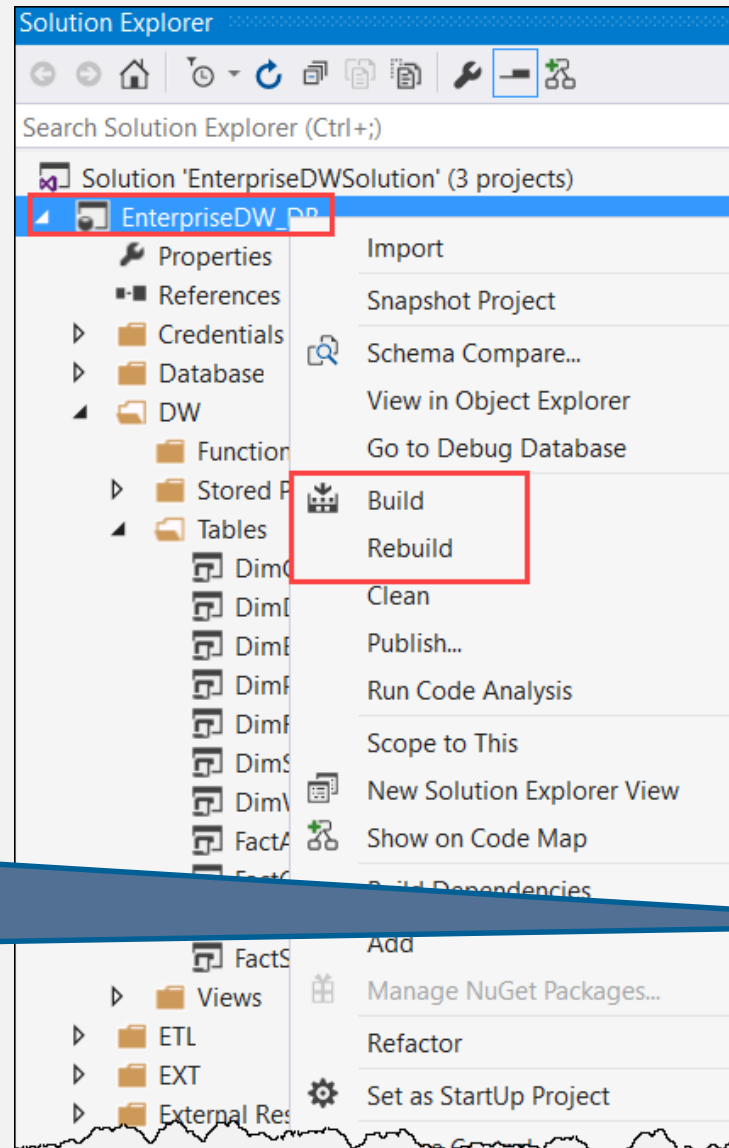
Solution Explorer

Search Solution Explorer (Ctrl+;)

Solution 'EnterpriseDWSolution' (3 projects)
EnterpriseDW_DB
Properties
References
Credentials
Database
DW
Function
Stored P
Tables
DimC
DimD
DimE
DimP
DimP
DimS
DimV
FactA
FactS
Views
ETL
EXT
External Res

Import
Snapshot Project
Schema Compare...
View in Object Explorer
Go to Debug Database
Build
Rebuild
Clean
Publish...
Run Code Analysis
Scope to This
New Solution Explorer View
Show on Code Map
Build Dependencies
Add
Manage NuGet Packages...
Refactor
Set as StartUp Project